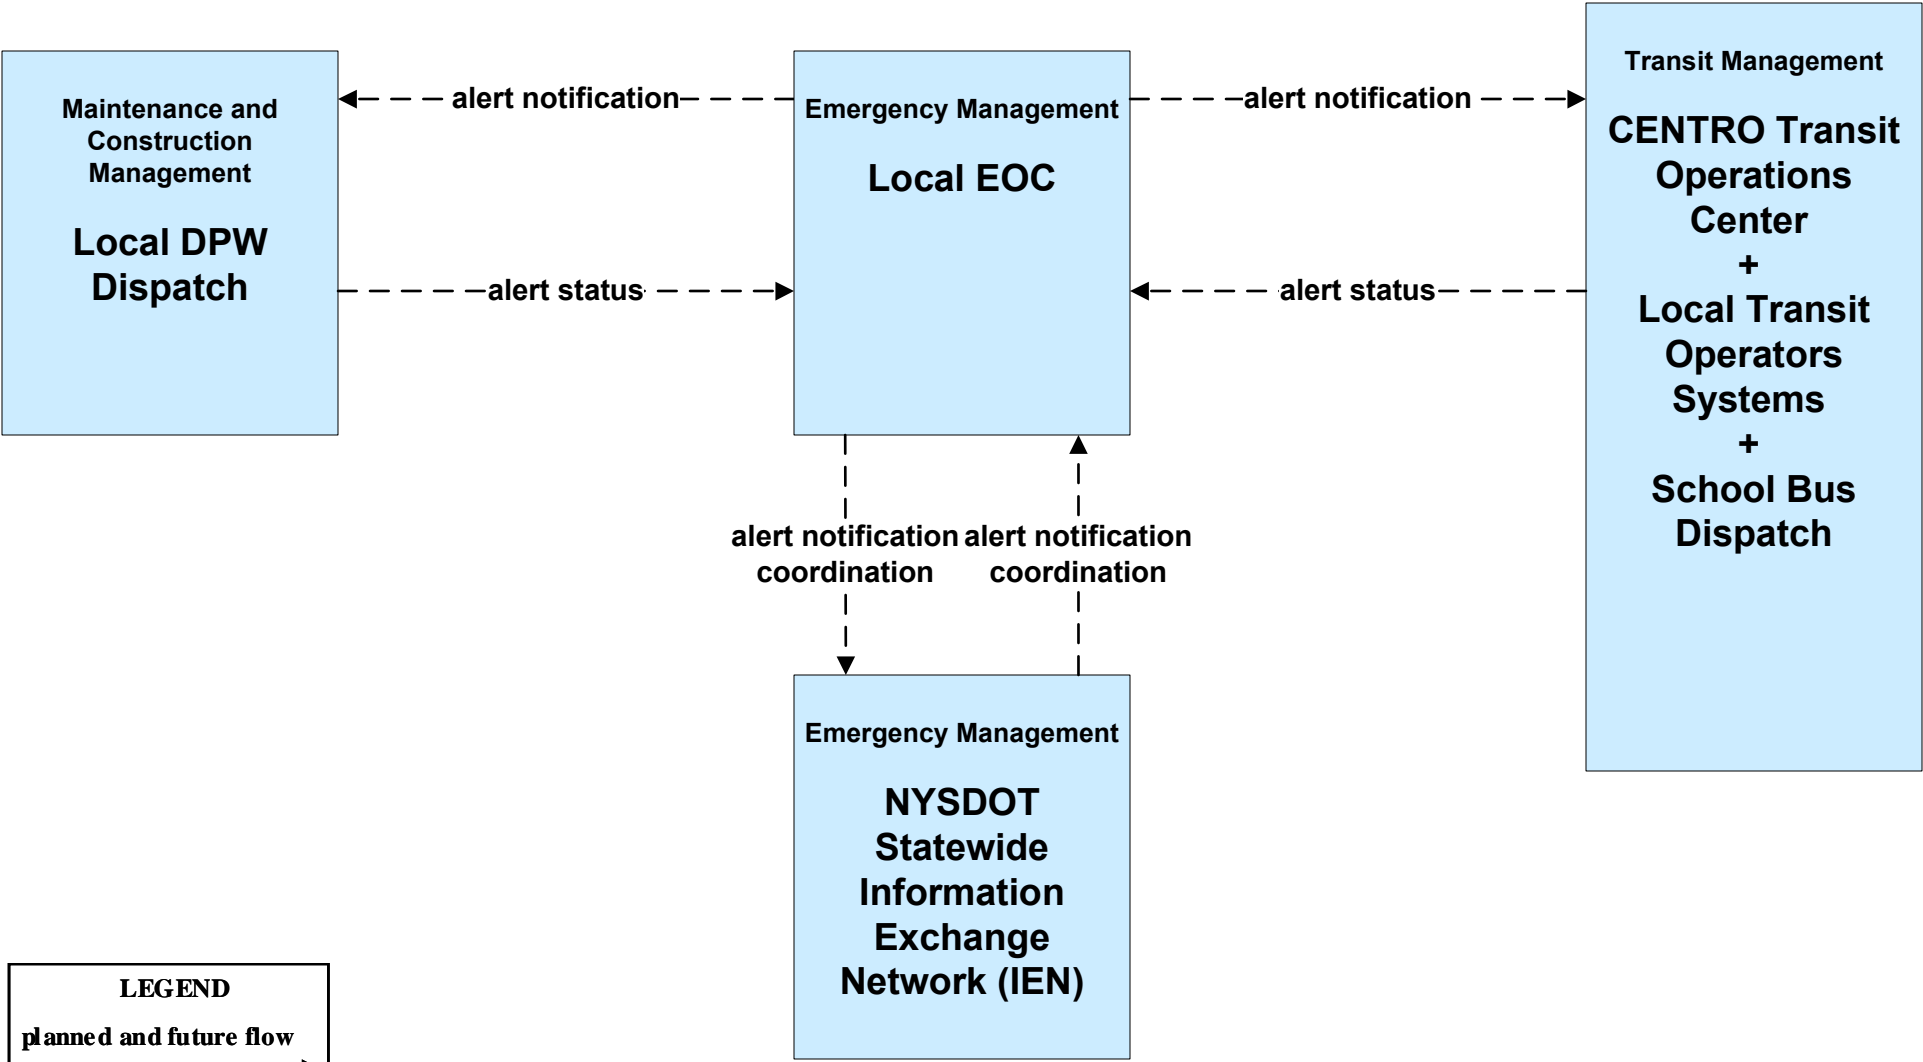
Maintenance and Construction Management

Local DPW Dispatch

alert notification

alert status

Emergency Management

Local EOC

alert notification

alert status

Transit Management

CENTRO Transit Operations Center
+
Local Transit Operators Systems
+
School Bus Dispatch

alert notification coordination

alert notification coordination

Emergency Management

NYSDOT Statewide Information Exchange Network (IEN)

LEGEND

planned and future flow